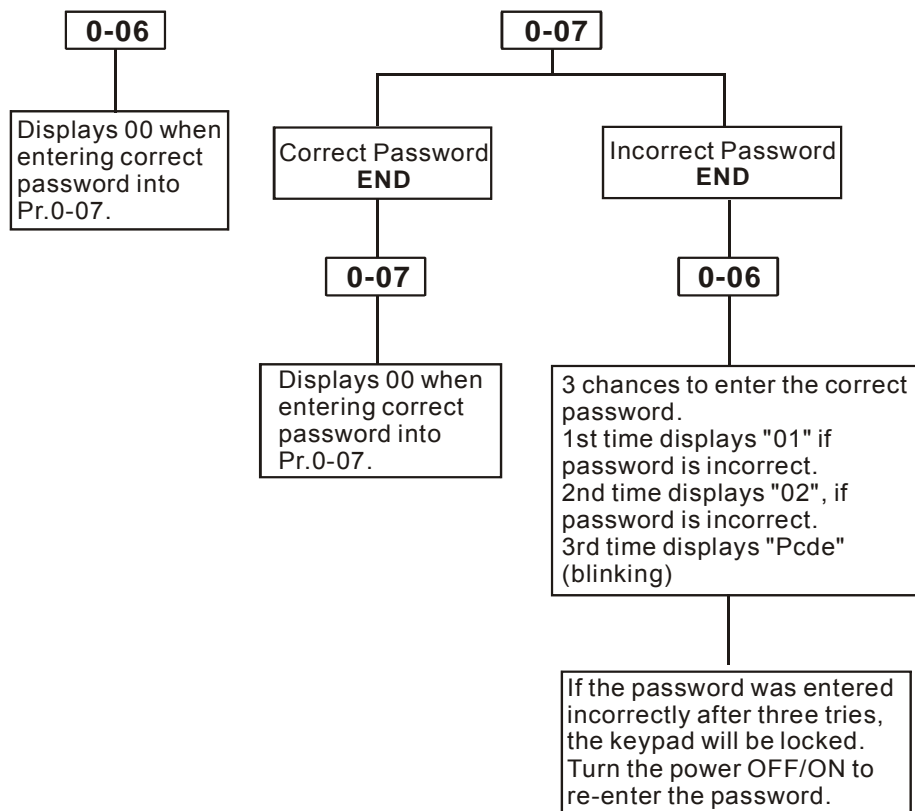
0-06

Displays 00 when entering correct password into Pr.0-07.

0-07

Correct Password
END

Incorrect Password
END

0-07

Displays 00 when entering correct password into Pr.0-07.

0-06

3 chances to enter the correct password.
1st time displays "01" if password is incorrect.
2nd time displays "02", if password is incorrect.
3rd time displays "Pcde" (blinking)

If the password was entered incorrectly after three tries, the keypad will be locked. Turn the power OFF/ON to re-enter the password.